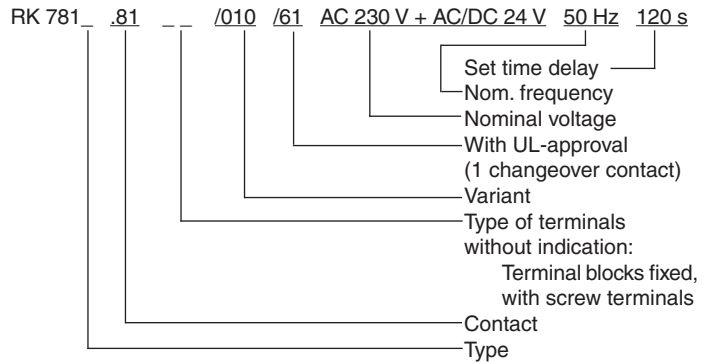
RK 781_ .81 _ _ /010 /61 AC 230 V + AC/DC 24 V 50 Hz 120 s

Set time delay
Nom. frequency
Nominal voltage
With UL-approval (1 changeover contact)
Variant
Type of terminals without indication:
Terminal blocks fixed, with screw terminals
Contact
Type